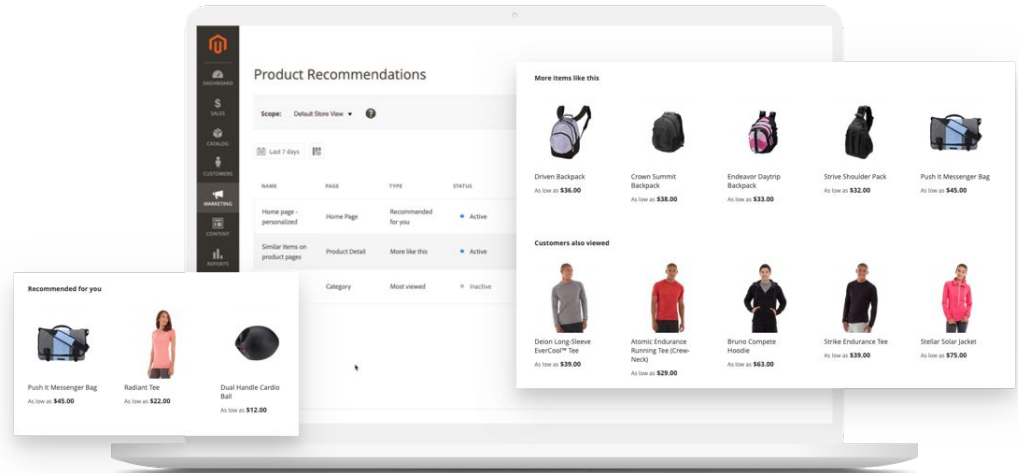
DASHBOARD
SALES
CATALOG
CUSTOMERS
MARKETING
CONTENT
REPORTS

Product Recommendations

Scope: Default Store View ▾ ?

Last 7 days

| NAME | PAGE | TYPE | STATUS |
|---|---|---|---|
| Home page - personalized | Home Page | Recommended for you | Active |
| Similar items on product pages | Product Detail | More like this | Active |
| | Category | Most viewed | Inactive |

More items like this

Driven Backpack
As low as $36.00

Crown Summit Backpack
As low as $38.00

Endeavor Daytrip Backpack
As low as $33.00

Strive Shoulder Pack
As low as $32.00

Push It Messenger Bag
As low as $45.00

Customers also viewed

Deion Long-Sleeve EverCool™ Tee
As low as $39.00

Atomic Endurance Running Tee (Crew-Neck)
As low as $29.00

Bruno Compete Hoodie
As low as $63.00

Strike Endurance Tee
As low as $39.00

Stellar Solar Jacket
As low as $75.00

Recommended for you

Push It Messenger Bag
As low as $45.00

Radiant Tee
As low as $22.00

Dual Handle Cardio Ball
As low as $12.00